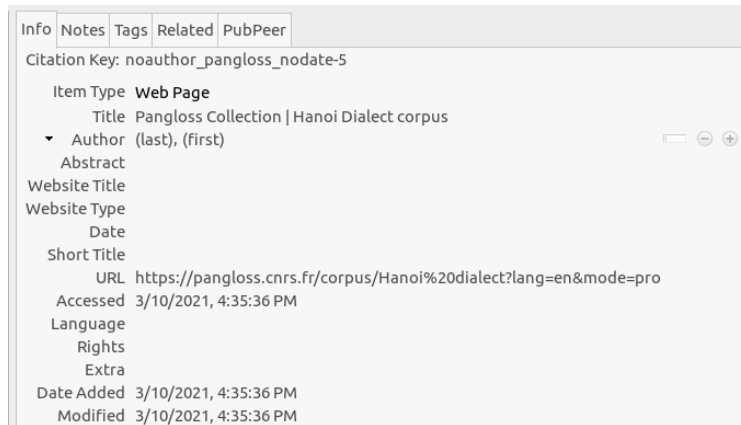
Info Notes Tags Related PubPeer

Citation Key: noauthor_pangloss_nodate-5

| | |
|---|---|
| Item Type | Web Page |
| Title | Pangloss Collection \| Hanoi Dialect corpus |
| Author | (last), (first) |
| Abstract | |
| Website Title | |
| Website Type | |
| Date | |
| Short Title | |
| URL | https://pangloss.cnrs.fr/corpus/Hanoi%20dialect?lang=en&mode=pro |
| Accessed | 3/10/2021, 4:35:36 PM |
| Language | |
| Rights | |
| Extra | |
| Date Added | 3/10/2021, 4:35:36 PM |
| Modified | 3/10/2021, 4:35:36 PM |